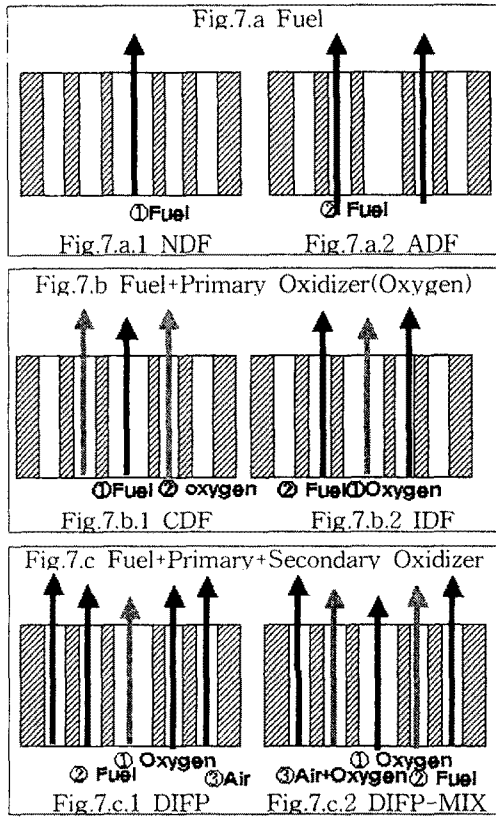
Fig.7.a Fuel

①Fuel
Fig.7.a.1 NDF

② Fuel
Fig.7.a.2 ADF

Fig.7.b Fuel+Primary Oxidizer(Oxygen)

①Fuel ② oxygen
Fig.7.b.1 CDF

② Fuel① Oxygen
Fig.7.b.2 IDF

Fig.7.c Fuel+Primary+Secondary Oxidizer

① Oxygen
② Fuel
③Air
Fig.7.c.1 DIFP

① Oxygen
③Air+Oxygen② Fuel
Fig.7.c.2 DIFP-MIX